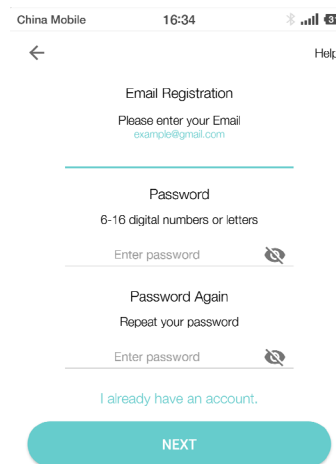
China Mobile 16:34 83

←

Help

Email Registration

Please enter your Email

example@gmail.com

Password

6-16 digital numbers or letters

Enter password

Password Again

Repeat your password

Enter password

I already have an account.

NEXT